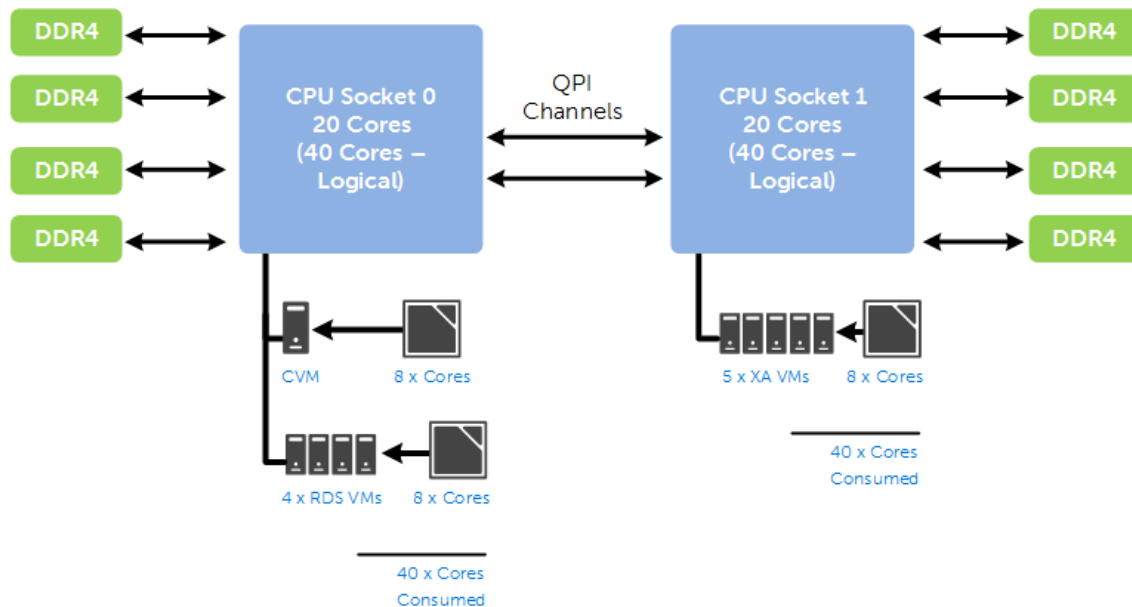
DDR4
DDR4
DDR4
DDR4

CPU Socket 0
20 Cores
(40 Cores – Logical)

QPI Channels

CPU Socket 1
20 Cores
(40 Cores – Logical)

DDR4
DDR4
DDR4
DDR4

CVM
8 x Cores

4 x RDS VMs
8 x Cores

40 x Cores Consumed

5 x XA VMs
8 x Cores

40 x Cores Consumed